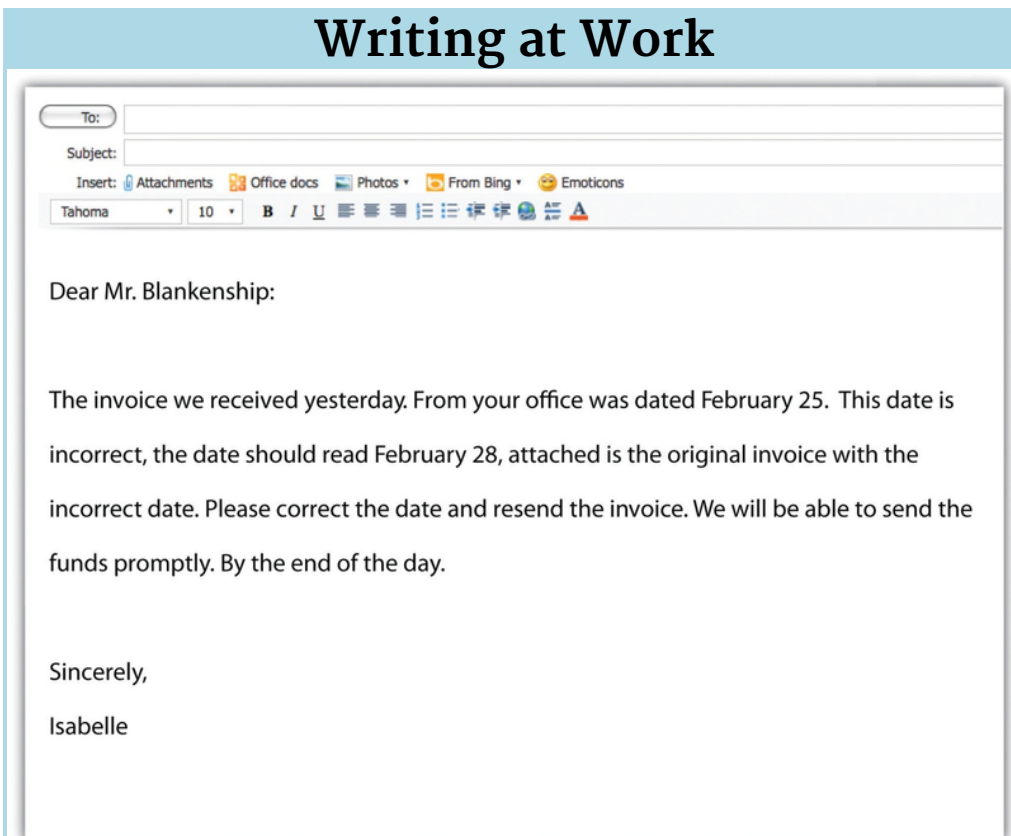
Writing at Work

To:

Subject:

Insert: Attachments Office docs Photos ▾ From Bing ▾ Emoticons

Tahoma ▾ 10 ▾ B I U

Dear Mr. Blankenship:

The invoice we received yesterday. From your office was dated February 25. This date is incorrect, the date should read February 28, attached is the original invoice with the incorrect date. Please correct the date and resend the invoice. We will be able to send the funds promptly. By the end of the day.

Sincerely,

Isabelle